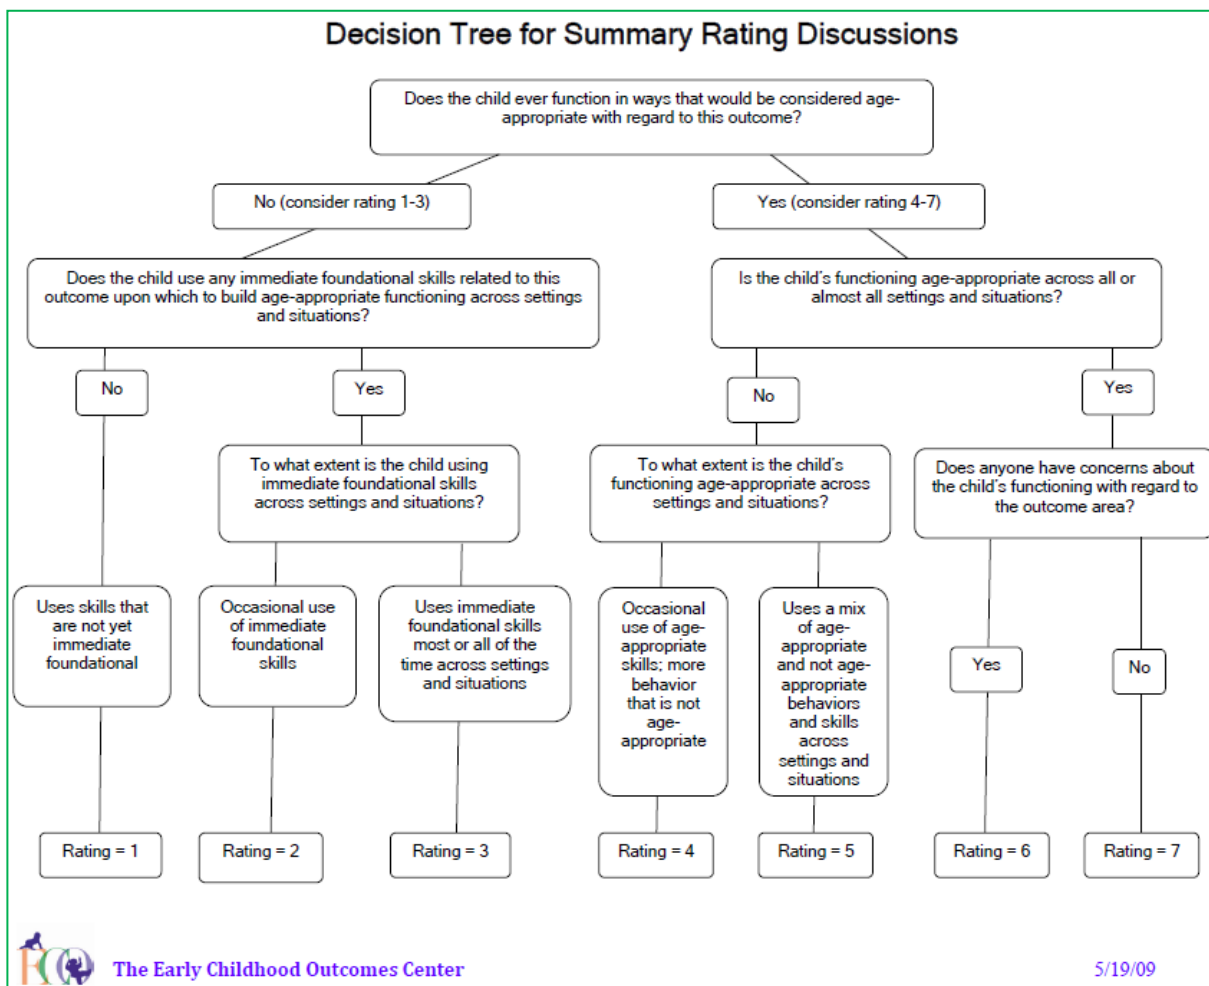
Decision Tree for Summary Rating Discussions

Does the child ever function in ways that would be considered age-appropriate with regard to this outcome?

No (consider rating 1-3)

Yes (consider rating 4-7)

Does the child use any immediate foundational skills related to this outcome upon which to build age-appropriate functioning across settings and situations?

Is the child's functioning age-appropriate across all or almost all settings and situations?

No

Yes

No

Yes

To what extent is the child using immediate foundational skills across settings and situations?

To what extent is the child's functioning age-appropriate across settings and situations?

Does anyone have concerns about the child's functioning with regard to the outcome area?

Uses skills that are not yet immediate foundational

Occasional use of immediate foundational skills

Uses immediate foundational skills most or all of the time across settings and situations

Occasional use of age-appropriate skills; more behavior that is not age-appropriate

Uses a mix of age-appropriate and not age-appropriate behaviors and skills across settings and situations

Yes

No

Rating = 1

Rating = 2

Rating = 3

Rating = 4

Rating = 5

Rating = 6

Rating = 7

The Early Childhood Outcomes Center

5/19/09